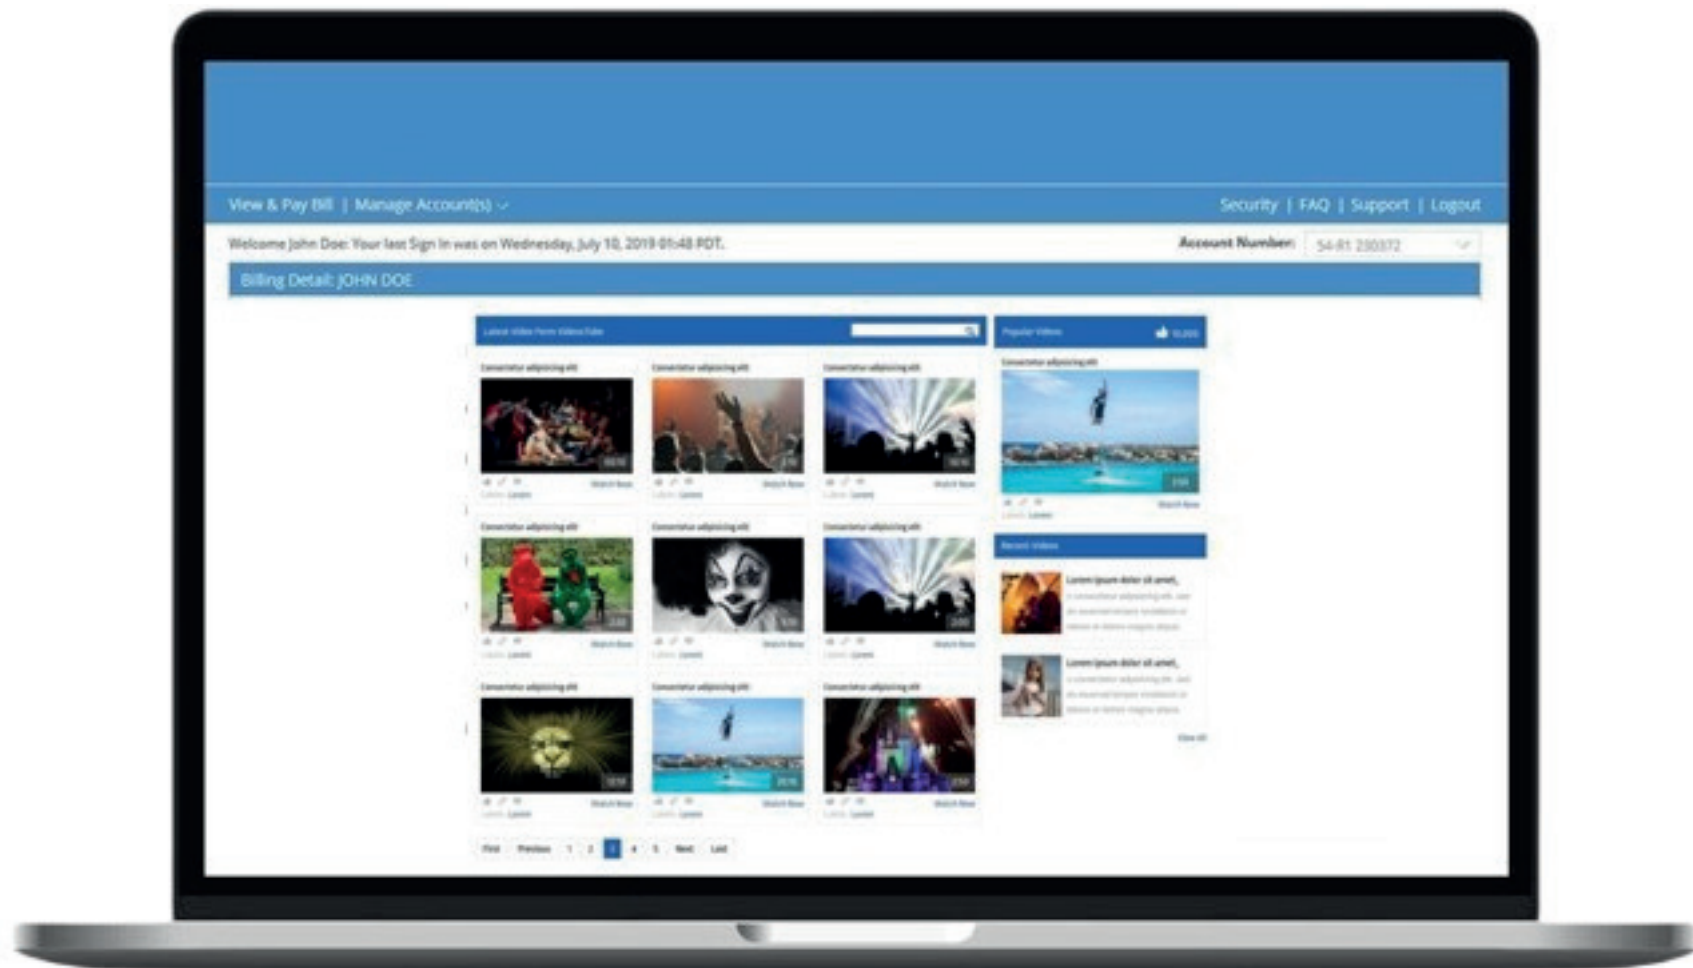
View & Pay Bill | Manage Account(s)

Security | FAQ | Support | Logout

Welcome John Doe: Your last Sign In was on Wednesday, July 10, 2019 01:48 PDT.

Account Number: 54-81 230372

Billing Detail: JOHN DOE

Latest Video Form Videos Tube

Popular Videos

Consectetur adipiscing elit

Consectetur adipiscing elit

Consectetur adipiscing elit

Consectetur adipiscing elit

Consectetur adipiscing elit

Consectetur adipiscing elit

Consectetur adipiscing elit

Consectetur adipiscing elit

Consectetur adipiscing elit

Consectetur adipiscing elit

Recent Videos

Lorem ipsum dolor sit amet,

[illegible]

Lorem ipsum dolor sit amet,

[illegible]

View all

First Previous 1 2 3 4 5 Next Last